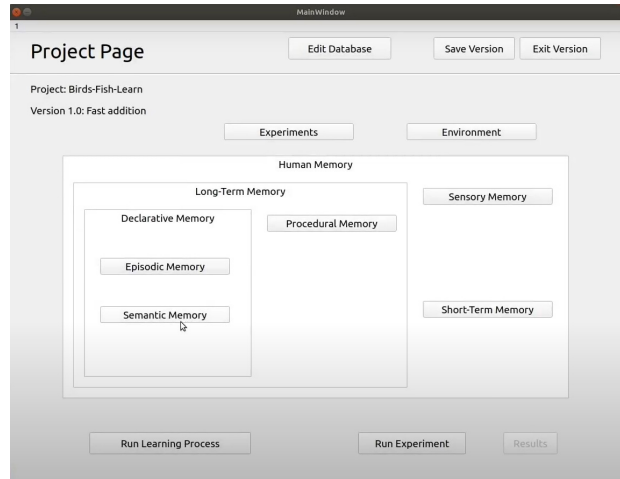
MainWindow
1
Project Page

Edit Database

Save Version

Exit Version

Project: Birds-Fish-Learn

Version 1.0: Fast addition

Experiments

Environment

Human Memory

Long-Term Memory

Declarative Memory

Episodic Memory

Semantic Memory

Procedural Memory

Sensory Memory

Short-Term Memory

Run Learning Process

Run Experiment

Results